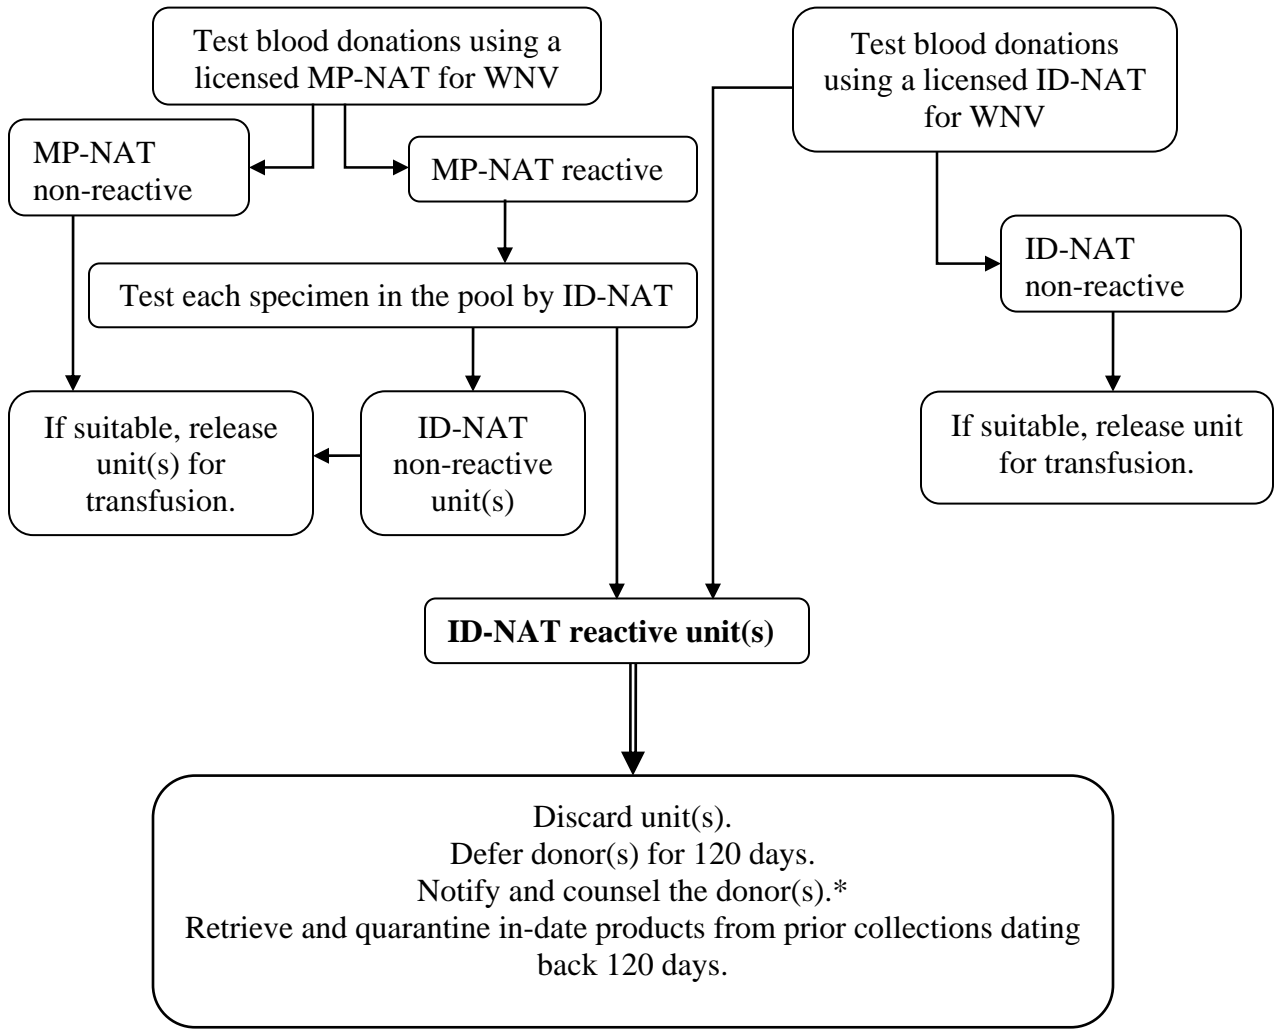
Test blood donations using a licensed MP-NAT for WNV

MP-NAT non-reactive

MP-NAT reactive

Test each specimen in the pool by ID-NAT

If suitable, release unit(s) for transfusion.

ID-NAT non-reactive unit(s)

Test blood donations using a licensed ID-NAT for WNV

ID-NAT non-reactive

If suitable, release unit for transfusion.

**ID-NAT reactive unit(s)**

Discard unit(s).
Defer donor(s) for 120 days.
Notify and counsel the donor(s).*
Retrieve and quarantine in-date products from prior collections dating back 120 days.